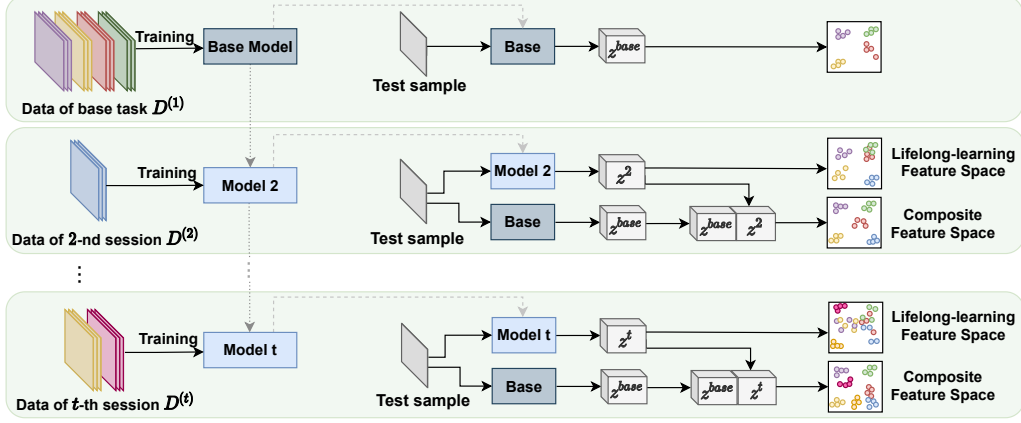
Training

Base Model

Data of base task $D^{(1)}$

Test sample

Base

$z^{base}$

Training

Model 2

Data of 2-nd session $D^{(2)}$

Test sample

Model 2

$z^{2}$

Lifelong-learning Feature Space

Base

$z^{base}$

$z^{base}$ $z^{2}$

Composite Feature Space

⋮

Training

Model t

Data of $t$-th session $D^{(t)}$

Test sample

Model t

$z^{t}$

Lifelong-learning Feature Space

Base

$z^{base}$

$z^{base}$ $z^{t}$

Composite Feature Space